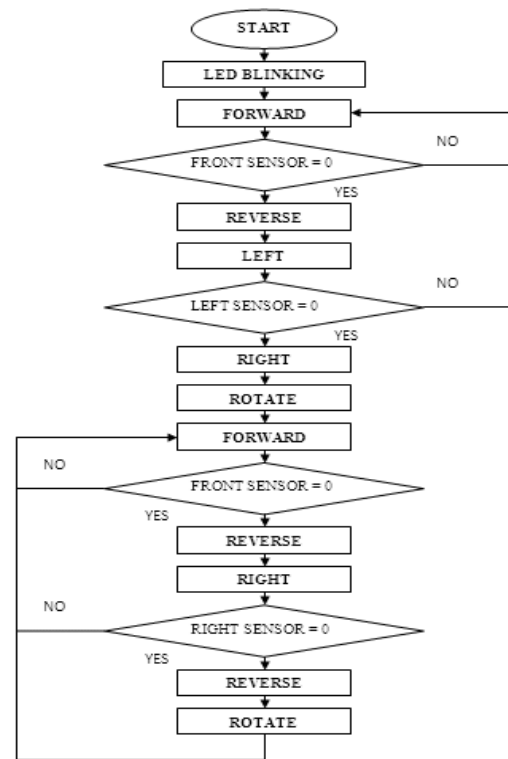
START

LED BLINKING

FORWARD

NO

FRONT SENSOR = 0

YES

REVERSE

LEFT

NO

LEFT SENSOR = 0

YES

RIGHT

ROTATE

FORWARD

NO

FRONT SENSOR = 0

YES

REVERSE

RIGHT

NO

RIGHT SENSOR = 0

YES

REVERSE

ROTATE